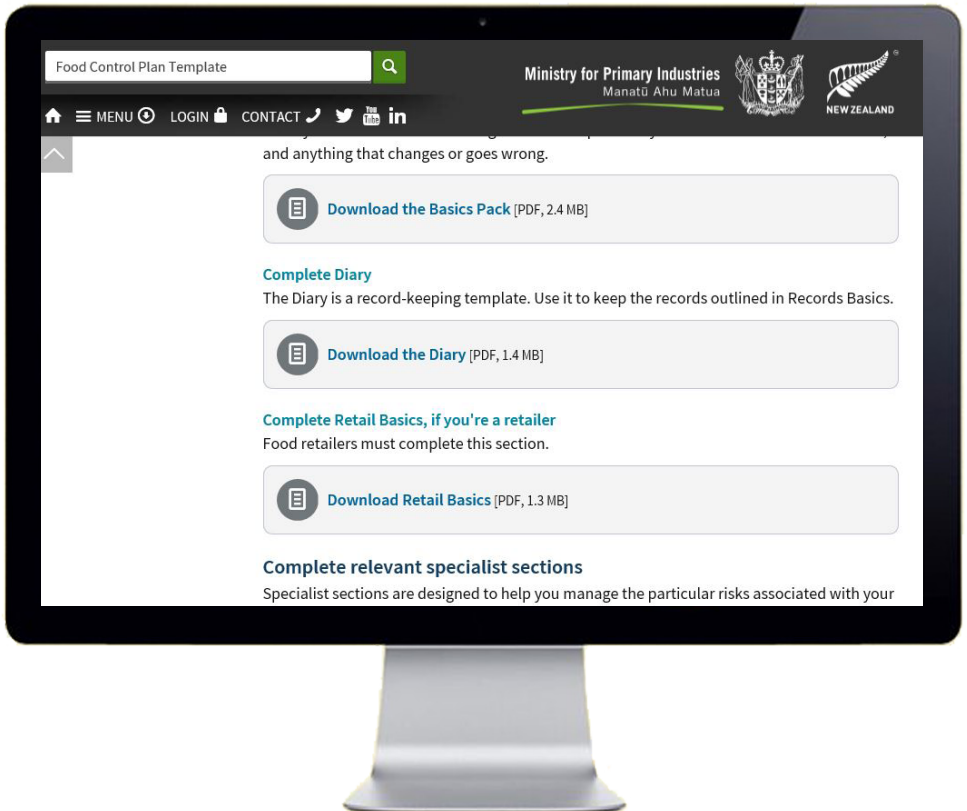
Food Control Plan Template

Ministry for Primary Industries
Manatū Ahu Matua

NEW ZEALAND

MENU LOGIN CONTACT in

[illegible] and anything that changes or goes wrong.

Download the Basics Pack [PDF, 2.4 MB]

Complete Diary
The Diary is a record-keeping template. Use it to keep the records outlined in Records Basics.

Download the Diary [PDF, 1.4 MB]

Complete Retail Basics, if you're a retailer
Food retailers must complete this section.

Download Retail Basics [PDF, 1.3 MB]

Complete relevant specialist sections
Specialist sections are designed to help you manage the particular risks associated with your